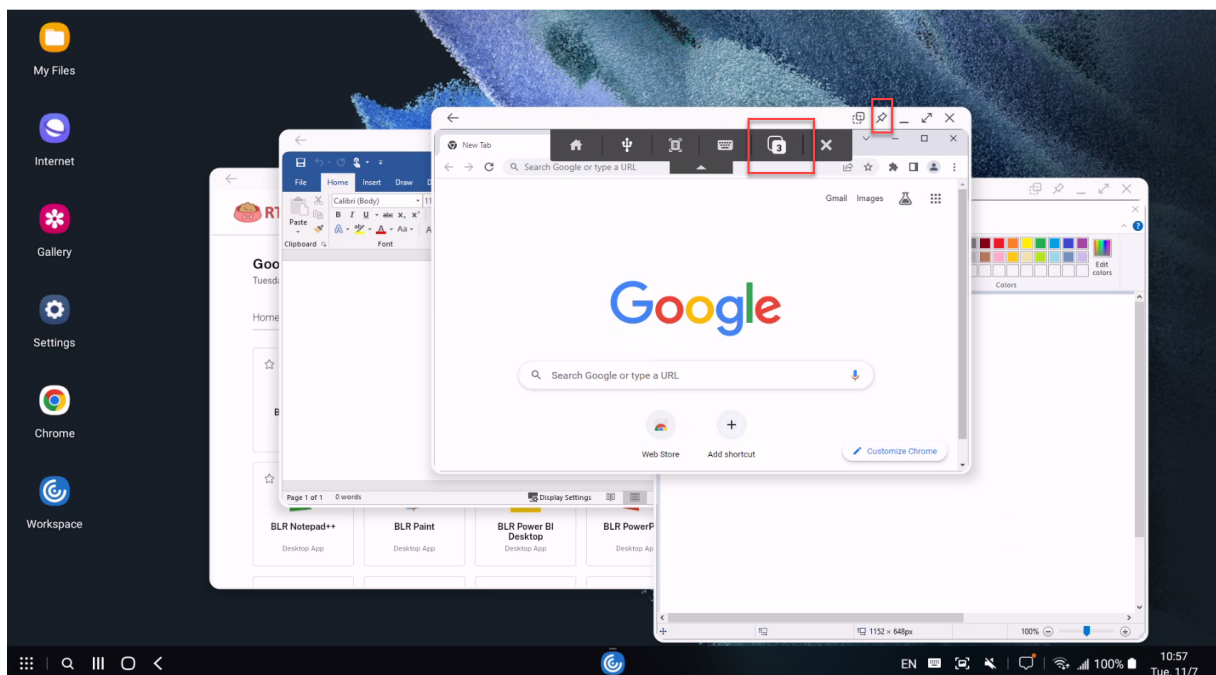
My Files

Internet

Gallery

Settings

Chrome

Workspace

RT

Goo
Tuesd

Home

BLR Notepad++
Desktop App

BLR Paint
Desktop App

BLR Power BI Desktop
Desktop App

BLR PowerP
Desktop Ap

File Home Insert Draw

Paste
Calibri (Body)
B I U
Clipboard
Font

Page 1 of 1 0 words
Display Settings

3

New Tab

Search Google or type a URL

Gmail Images

Google

Search Google or type a URL

Web Store

Add shortcut

Customize Chrome

Edit colors

Colors

1152 × 648px

100%

EN

100%

10:57
Tue, 11/7